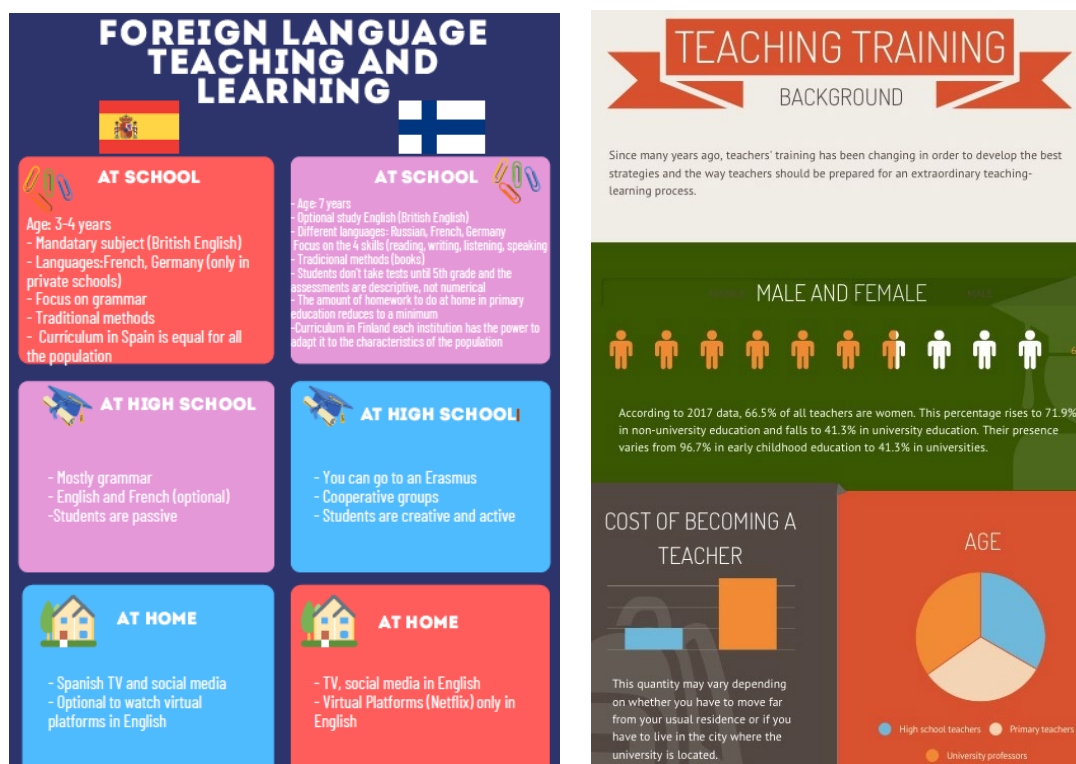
FOREIGN LANGUAGE TEACHING AND LEARNING

AT SCHOOL

Age: 3-4 years
- Mandatary subject (British English)
- Languages:French, Germany (only in private schools)
- Focus on grammar
- Traditional methods
- Curriculum in Spain is equal for all the population

AT SCHOOL

- Age: 7 years
- Optional study English (British English)
- Different languages: Russian, French, Germany
Focus on the 4 skills (reading, writing, listening, speaking
- Tradicional methods (books)
- Students don't take tests until 5th grade and the assessments are descriptive, not numerical
- The amount of homework to do at home in primary education reduces to a minimum
-Curriculum in Finland each institution has the power to adapt it to the characteristics of the population

AT HIGH SCHOOL

- Mostly grammar
- English and French (optional)
-Students are passive

AT HIGH SCHOOL

- You can go to an Erasmus
- Cooperative groups
- Students are creative and active

AT HOME

- Spanish TV and social media
- Optional to watch virtual platforms in English

AT HOME

- TV, social media in English
- Virtual Platforms (Netflix) only in English

TEACHING TRAINING
BACKGROUND

Since many years ago, teachers' training has been changing in order to develop the best strategies and the way teachers should be prepared for an extraordinary teaching-learning process.

MALE AND FEMALE

According to 2017 data, 66.5% of all teachers are women. This percentage rises to 71.9% in non-university education and falls to 41.3% in university education. Their presence varies from 96.7% in early childhood education to 41.3% in universities.

COST OF BECOMING A TEACHER

This quantity may vary depending on whether you have to move far from your usual residence or if you have to live in the city where the university is located.

AGE

High school teachers
Primary teachers
University professors